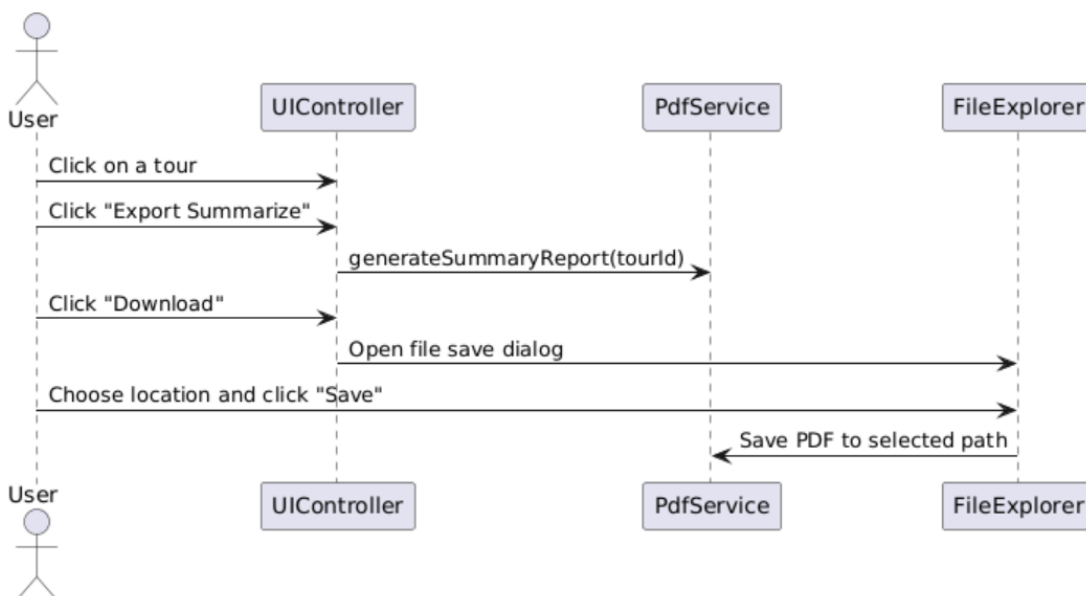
User

UIController

PdfService

FileExplorer

Click on a tour

Click "Export Summarize"

generateSummaryReport(tourId)

Click "Download"

Open file save dialog

Choose location and click "Save"

Save PDF to selected path

User

UIController

PdfService

FileExplorer